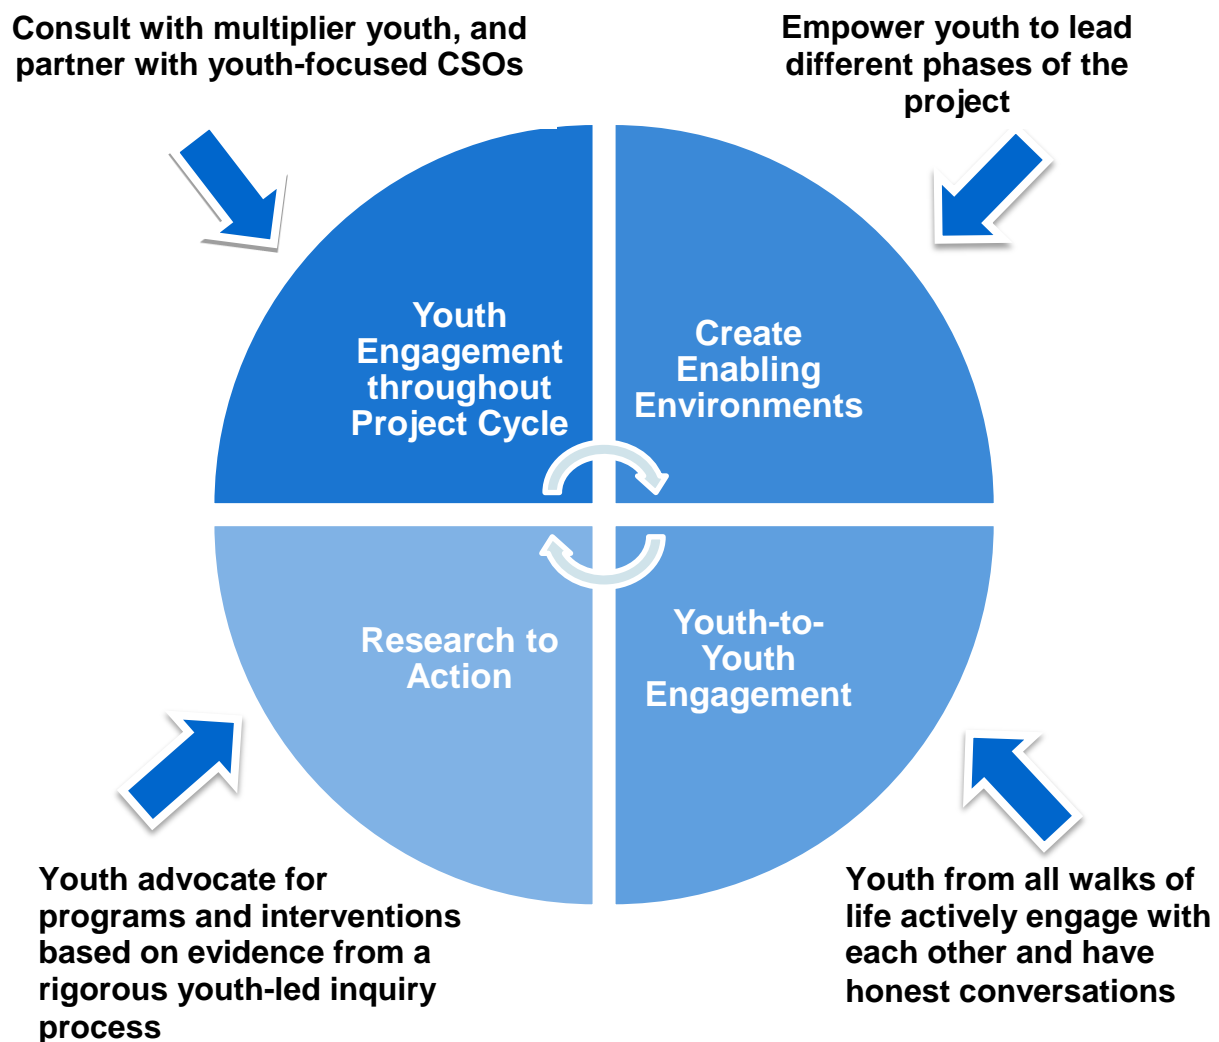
Consult with multiplier youth, and partner with youth-focused CSOs

Empower youth to lead different phases of the project

Youth Engagement throughout Project Cycle

Create Enabling Environments

Research to Action

Youth-to-Youth Engagement

Youth advocate for programs and interventions based on evidence from a rigorous youth-led inquiry process

Youth from all walks of life actively engage with each other and have honest conversations